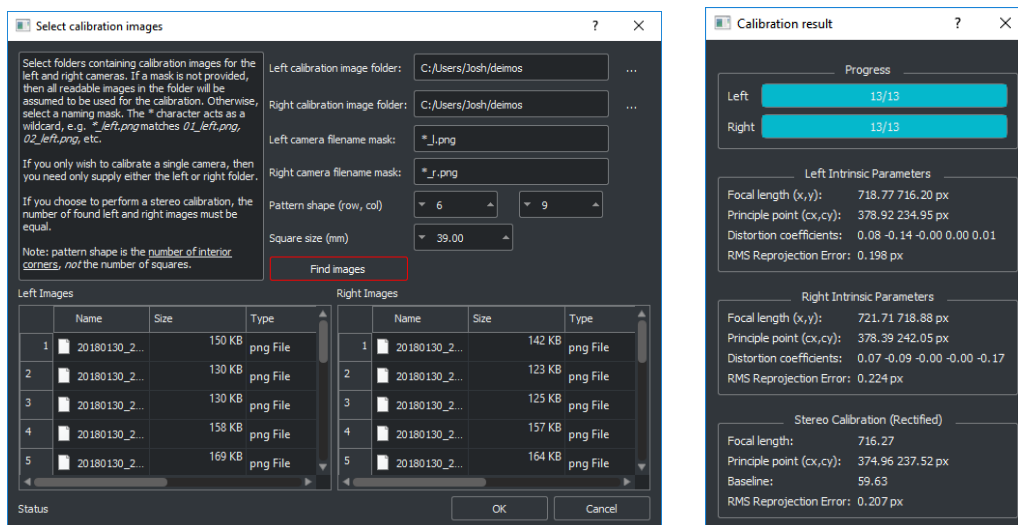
Select calibration images

?

Select folders containing calibration images for the left and right cameras. If a mask is not provided, then all readable images in the folder will be assumed to be used for the calibration. Otherwise, select a naming mask. The * character acts as a wildcard, e.g. *_left.png matches 01_left.png, 02_left.png, etc.

If you only wish to calibrate a single camera, then you need only supply either the left or right folder.

If you choose to perform a stereo calibration, the number of found left and right images must be equal.

Note: pattern shape is the number of interior corners, not the number of squares.

Left calibration image folder: C:/Users/Josh/deimos ...

Right calibration image folder: C:/Users/Josh/deimos ...

Left camera filename mask: *_l.png

Right camera filename mask: *_r.png

Pattern shape (row, col) 6 9

Square size (mm) 39.00

Find images

Left Images

| | Name | Size | Type |
|---|---|---|---|
| 1 | 20180130_2... | 150 KB | png File |
| 2 | 20180130_2... | 130 KB | png File |
| 3 | 20180130_2... | 130 KB | png File |
| 4 | 20180130_2... | 158 KB | png File |
| 5 | 20180130_2... | 169 KB | png File |

Right Images

| | Name | Size | Type |
|---|---|---|---|
| 1 | 20180130_2... | 142 KB | png File |
| 2 | 20180130_2... | 123 KB | png File |
| 3 | 20180130_2... | 125 KB | png File |
| 4 | 20180130_2... | 157 KB | png File |
| 5 | 20180130_2... | 164 KB | png File |

Status

OK

Cancel

Calibration result

?

Progress

Left 13/13

Right 13/13

Left Intrinsic Parameters

Focal length (x,y): 718.77 716.20 px

Principle point (cx,cy): 378.92 234.95 px

Distortion coefficients: 0.08 -0.14 -0.00 0.00 0.01

RMS Reprojection Error: 0.198 px

Right Intrinsic Parameters

Focal length (x,y): 721.71 718.88 px

Principle point (cx,cy): 378.39 242.05 px

Distortion coefficients: 0.07 -0.09 -0.00 -0.00 -0.17

RMS Reprojection Error: 0.224 px

Stereo Calibration (Rectified)

Focal length: 716.27

Principle point (cx,cy): 374.96 237.52 px

Baseline: 59.63

RMS Reprojection Error: 0.207 px